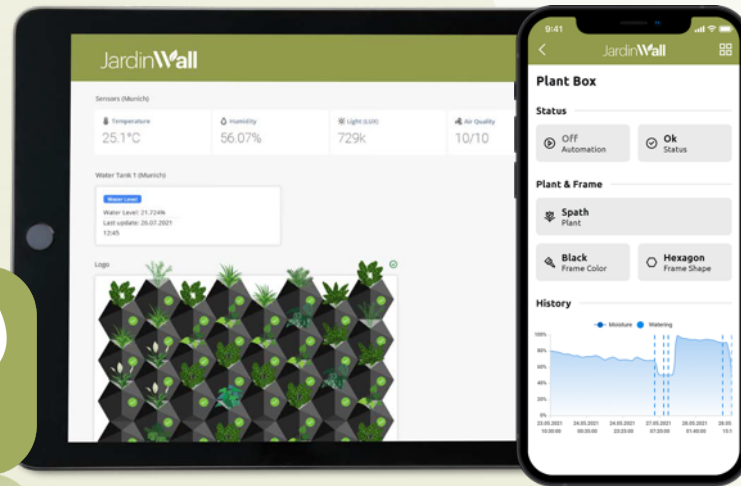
JardinWall

Sensors (Munich)

Temperature
25.1°C

Humidity
56.07%

Light (LUX)
729k

Air Quality
10/10

Water Tank 1 (Munich)

Water Level
Water Level: 21.724%
Last update: 26.07.2021
12:45

Logo

9:41

JardinWall

Plant Box

Status

Off
Automation

Ok
Status

Plant & Frame

Spath
Plant

Black
Frame Color

Hexagon
Frame Shape

History

Moisture Watering

100%
80%
60%
40%
20%
0%

23.05.2021 10:00:00
24.05.2021 00:00:00
24.05.2021 23:00:00
27.05.2021 07:00:00
28.05.2021 01:40:00
28.05 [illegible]